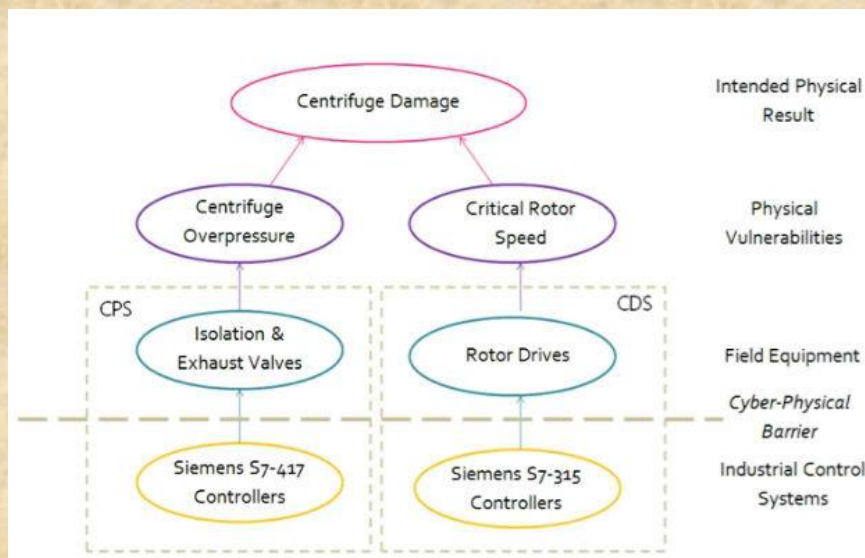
Centrifuge Damage

Intended Physical Result

Centrifuge Overpressure

Critical Rotor Speed

Physical Vulnerabilities

CPS

CDS

Isolation & Exhaust Valves

Rotor Drives

Field Equipment

Cyber-Physical Barrier

Siemens S7-417 Controllers

Siemens S7-315 Controllers

Industrial Control Systems